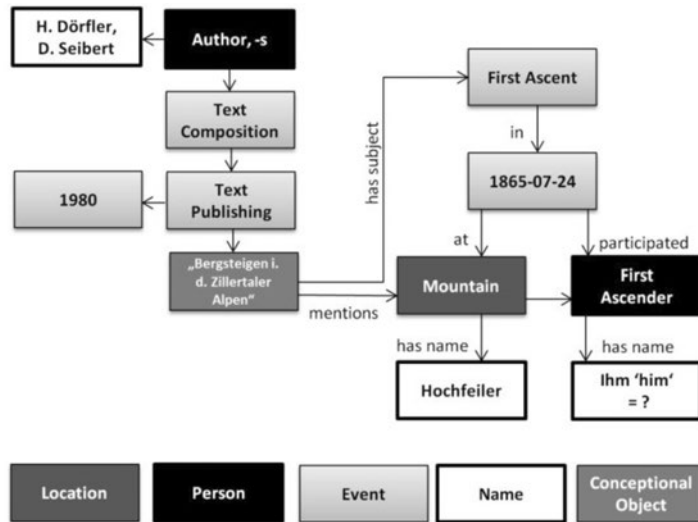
H. Dörfler, D. Seibert

Author, -s

Text Composition

1980

Text Publishing

„Bergsteigen i. d. Zillertaler Alpen"

has subject

First Ascent

in

1865-07-24

at

participated

mentions

Mountain

First Ascender

has name

has name

Hochfeiler

Ihm 'him' = ?

Location

Person

Event

Name

Conceptional Object